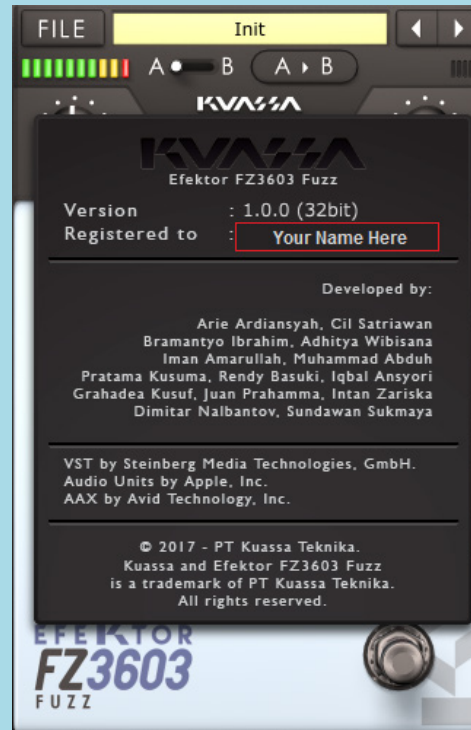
FILE Init

A B A ▸ B

KVASSA

KVASSA

Efektor FZ3603 Fuzz

Version : 1.0.0 (32bit)
Registered to : Your Name Here

Developed by:

Arie Ardiansyah, Cil Satriawan
Bramantyo Ibrahim, Adhitya Wibisana
Iman Amarullah, Muhammad Abduh
Pratama Kusuma, Rendy Basuki, Iqbal Ansyori
Grahadea Kusuf, Juan Prahamma, Intan Zariska
Dimitar Nalbantov, Sundawan Sukmaya

VST by Steinberg Media Technologies, GmbH.
Audio Units by Apple, Inc.
AAX by Avid Technology, Inc.

© 2017 - PT Kuassa Teknika.
Kuassa and Efektor FZ3603 Fuzz
is a trademark of PT Kuassa Teknika.
All rights reserved.

EFEKTOR
FZ3603
FUZZ